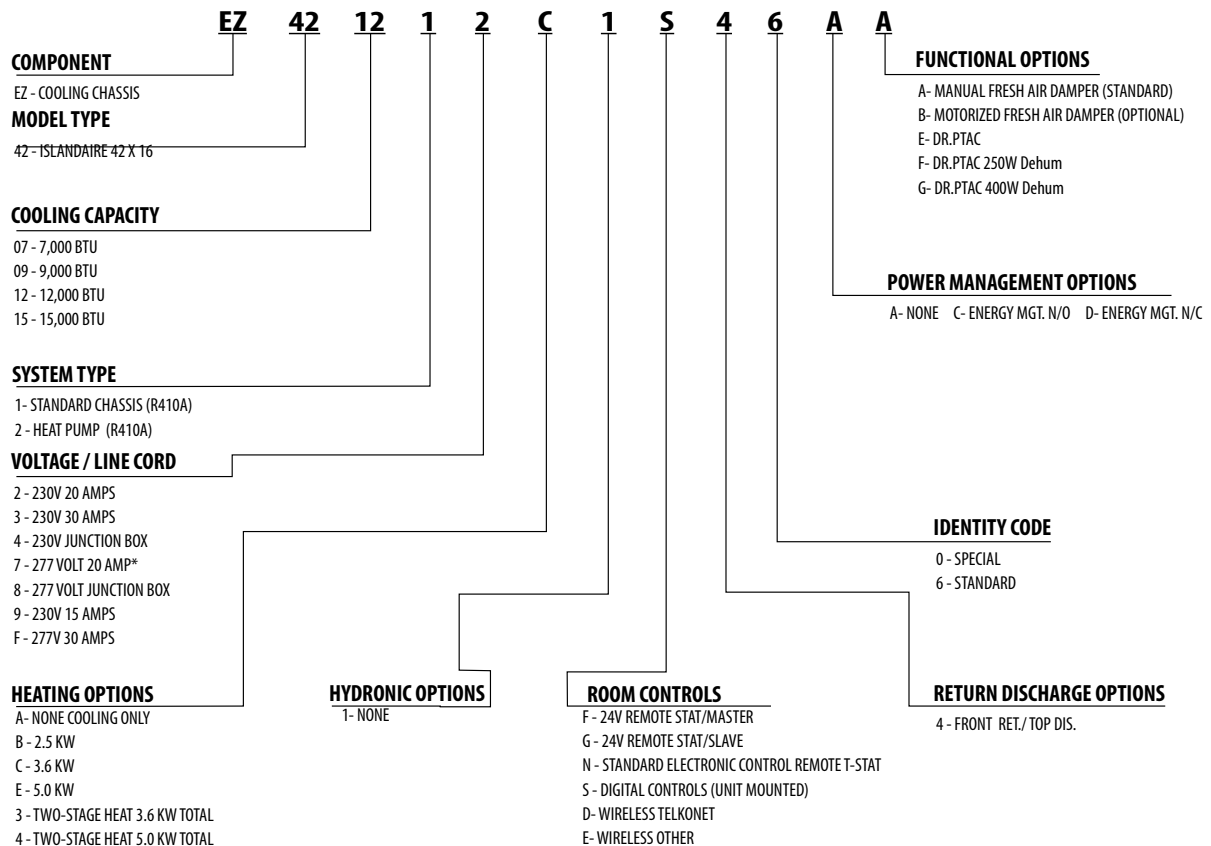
EZ 42 12 1 2 C 1 S 4 6 A A

COMPONENT
EZ - COOLING CHASSIS

MODEL TYPE
42 - ISLANDAIRE 42 X 16

COOLING CAPACITY
07 - 7,000 BTU
09 - 9,000 BTU
12 - 12,000 BTU
15 - 15,000 BTU

SYSTEM TYPE
1- STANDARD CHASSIS (R410A)
2 - HEAT PUMP (R410A)

VOLTAGE / LINE CORD
2 - 230V 20 AMPS
3 - 230V 30 AMPS
4 - 230V JUNCTION BOX
7 - 277 VOLT 20 AMP*
8 - 277 VOLT JUNCTION BOX
9 - 230V 15 AMPS
F - 277V 30 AMPS

HEATING OPTIONS
A- NONE COOLING ONLY
B - 2.5 KW
C - 3.6 KW
E - 5.0 KW
3 - TWO-STAGE HEAT 3.6 KW TOTAL
4 - TWO-STAGE HEAT 5.0 KW TOTAL

HYDRONIC OPTIONS
1- NONE

ROOM CONTROLS
F - 24V REMOTE STAT/MASTER
G - 24V REMOTE STAT/SLAVE
N - STANDARD ELECTRONIC CONTROL REMOTE T-STAT
S - DIGITAL CONTROLS (UNIT MOUNTED)
D- WIRELESS TELKONET
E- WIRELESS OTHER

FUNCTIONAL OPTIONS
A- MANUAL FRESH AIR DAMPER (STANDARD)
B- MOTORIZED FRESH AIR DAMPER (OPTIONAL)
E- DR.PTAC
F- DR.PTAC 250W Dehum
G- DR.PTAC 400W Dehum

POWER MANAGEMENT OPTIONS
A- NONE C- ENERGY MGT. N/O D- ENERGY MGT. N/C

IDENTITY CODE
0 - SPECIAL
6 - STANDARD

RETURN DISCHARGE OPTIONS
4 - FRONT RET./ TOP DIS.